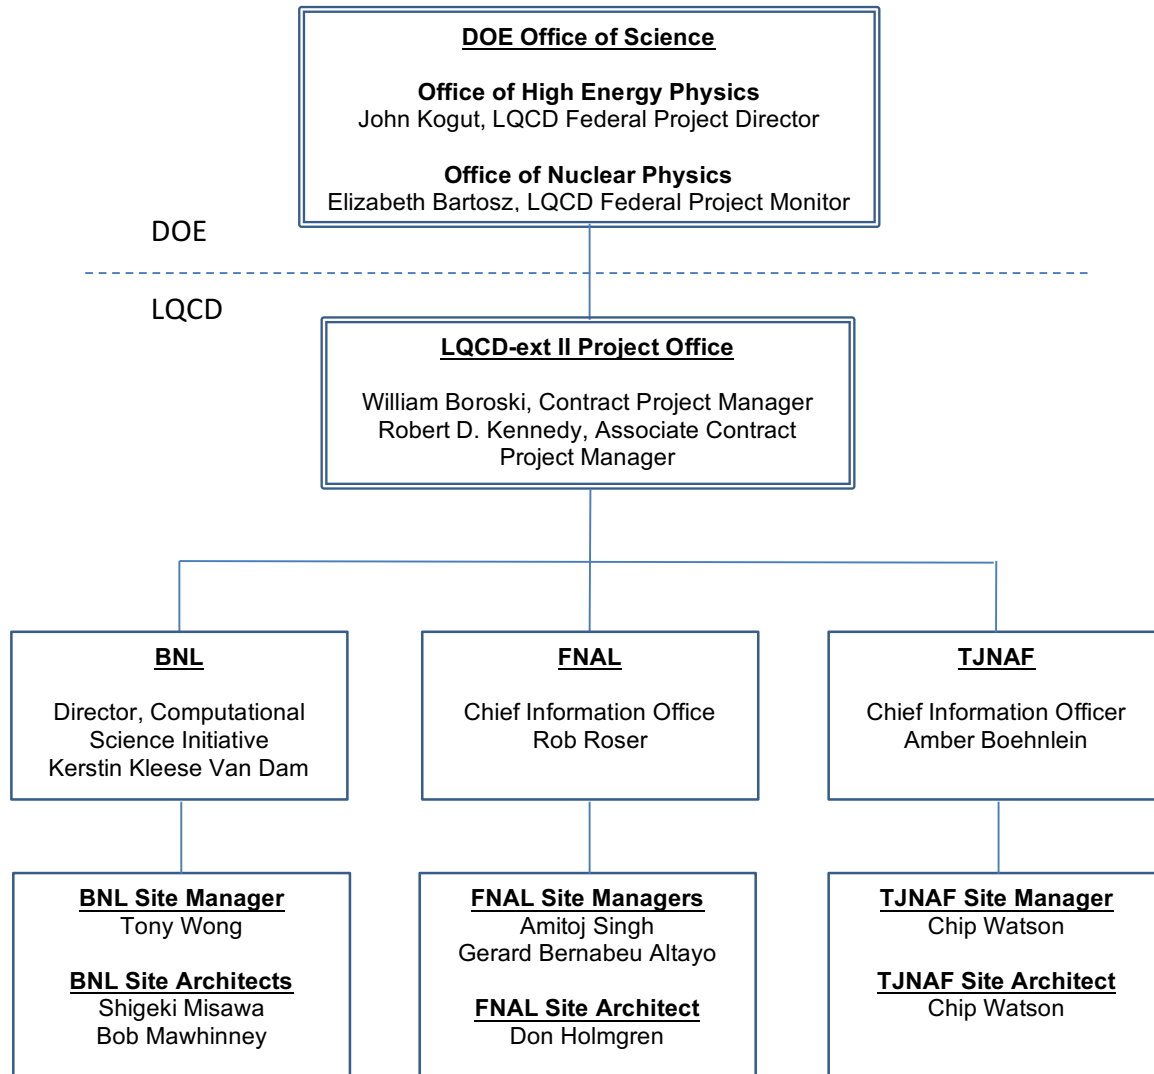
DOE Office of Science

Office of High Energy Physics
John Kogut, LQCD Federal Project Director

Office of Nuclear Physics
Elizabeth Bartosz, LQCD Federal Project Monitor

DOE

LQCD

LQCD-ext II Project Office

William Boroski, Contract Project Manager
Robert D. Kennedy, Associate Contract Project Manager

BNL

Director, Computational Science Initiative
Kerstin Kleese Van Dam

FNAL

Chief Information Office
Rob Roser

TJNAF

Chief Information Officer
Amber Boehnlein

BNL Site Manager
Tony Wong

BNL Site Architects
Shigeki Misawa
Bob Mawhinney

FNAL Site Managers
Amitoj Singh
Gerard Bernabeu Altayo

FNAL Site Architect
Don Holmgren

TJNAF Site Manager
Chip Watson

TJNAF Site Architect
Chip Watson